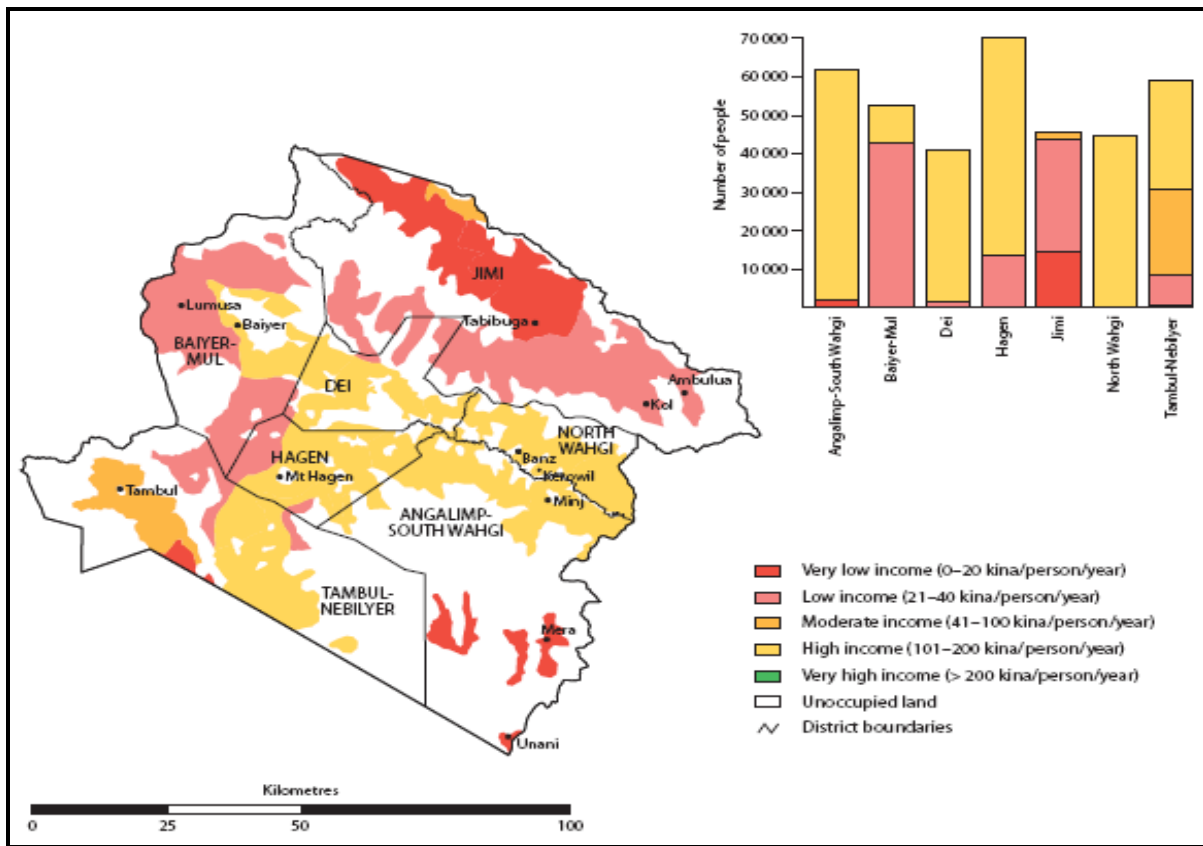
JIMI
Tabibuga
Lumusa
Baiyer
BAIYER-MUL
DEI
Ambulua
Kol
NORTH WAHGI
Banz
Kerowil
Minj
HAGEN
Mt Hagen
Tambul
ANGALIMP-SOUTH WAHGI
TAMBUL-NEBILYER
Mera
Unani

Number of people
70 000
60 000
50 000
40 000
30 000
20 000
10 000
Angalimp-South Wahgi
Baiyer-Mul
Dei
Hagen
Jimi
North Wahgi
Tambul-Nebilyer

Very low income (0–20 kina/person/year)
Low income (21–40 kina/person/year)
Moderate income (41–100 kina/person/year)
High income (101–200 kina/person/year)
Very high income (> 200 kina/person/year)
Unoccupied land
District boundaries

Kilometres
0
25
50
100